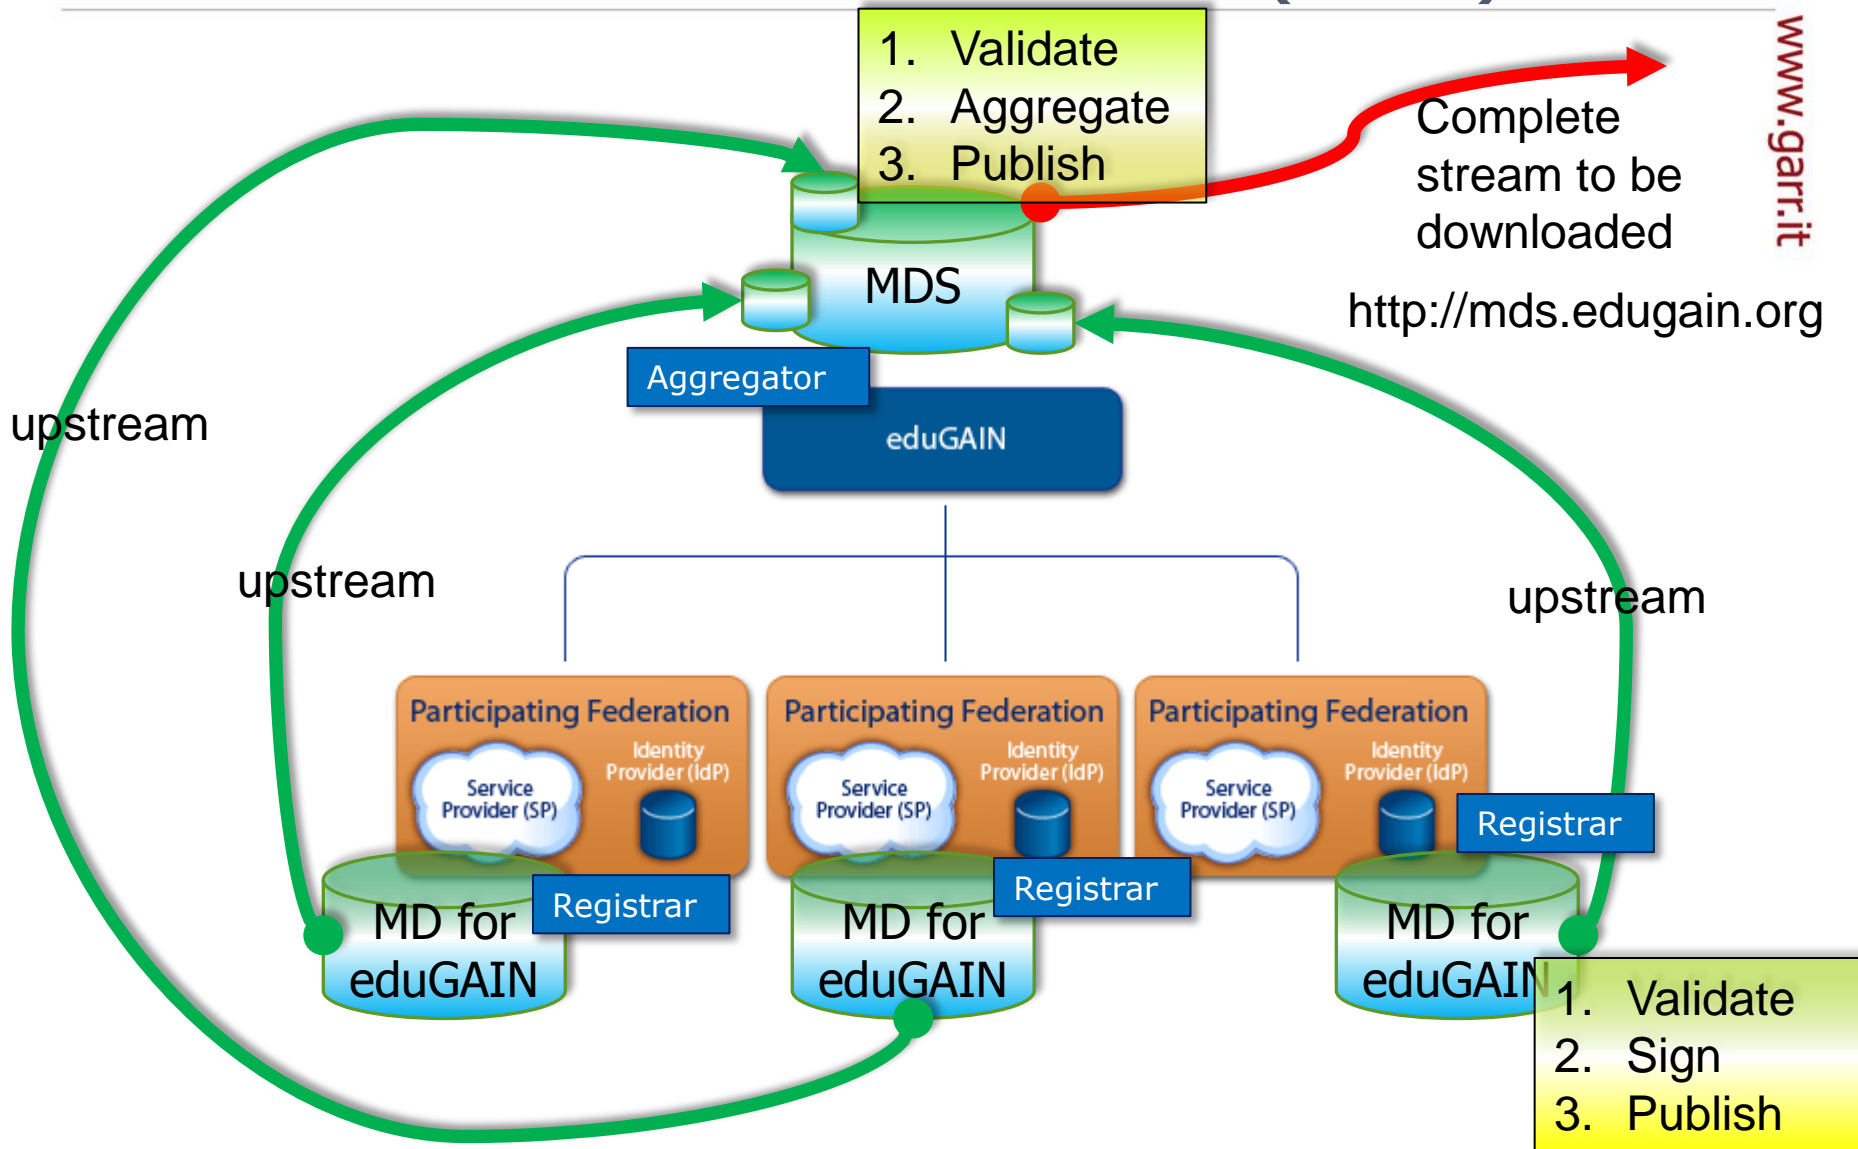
1. Validate
2. Aggregate
3. Publish

Complete stream to be downloaded

www.garr.it

MDS

http://mds.edugain.org

Aggregator

eduGAIN

upstream

upstream

upstream

Participating Federation
Service Provider (SP)
Identity Provider (IdP)

Participating Federation
Service Provider (SP)
Identity Provider (IdP)

Participating Federation
Service Provider (SP)
Identity Provider (IdP)

Registrar

MD for eduGAIN

Registrar

MD for eduGAIN

Registrar

MD for eduGAIN

1. Validate
2. Sign
3. Publish